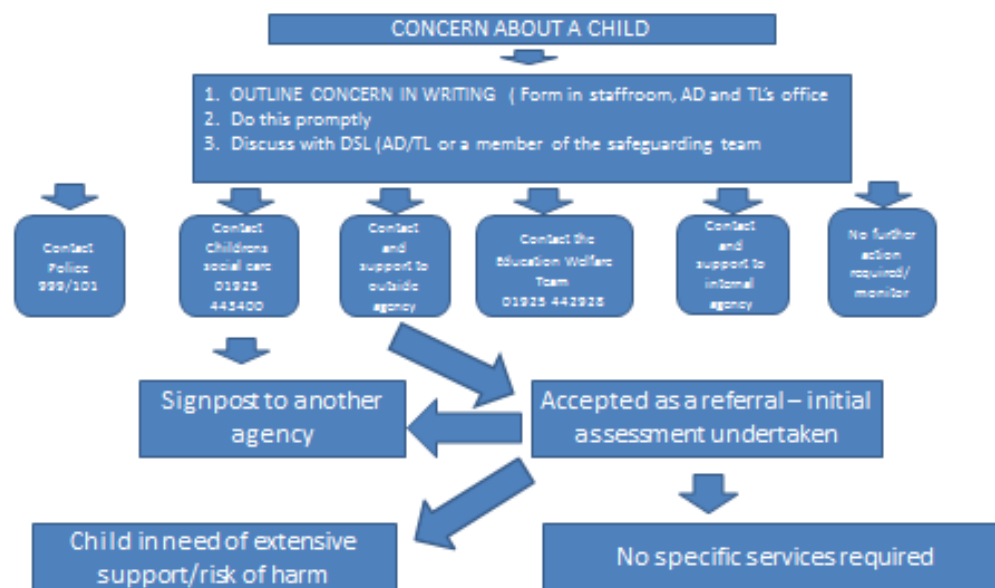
CONCERN ABOUT A CHILD

1. OUTLINE CONCERN IN WRITING ( Form in staffroom, AD and TL's office
2. Do this promptly
3. Discuss with DSL (AD/TL or a member of the safeguarding team

Contact Police 999/101

Contact Childrens social care 01925 443400

Contact and support to outside agency

Contact the Education Welfare Team 01925 442928

Contact and support to internal agency

No further action required/ monitor

Signpost to another agency

Accepted as a referral – initial assessment undertaken

Child in need of extensive support/risk of harm

No specific services required